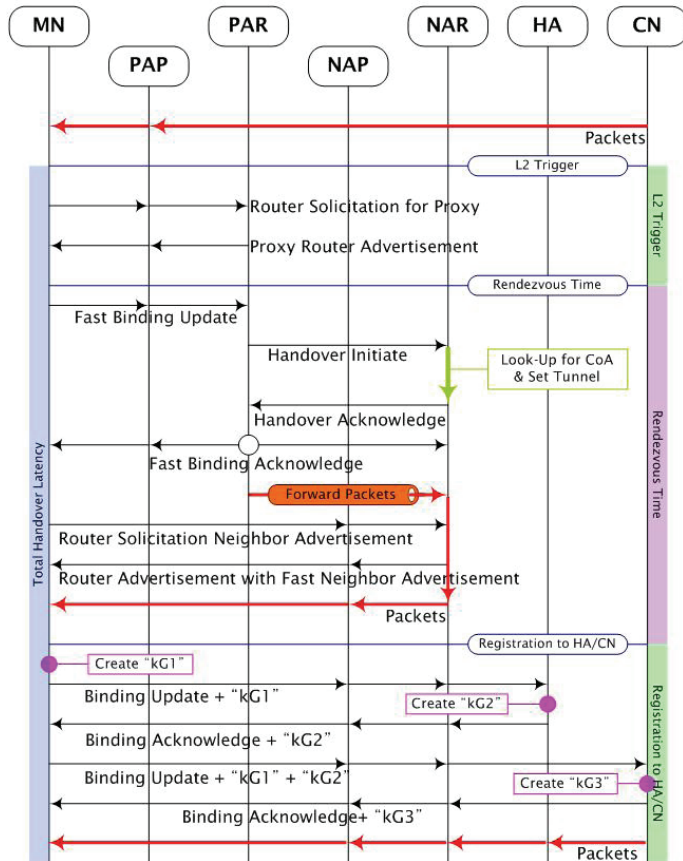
MN
PAR
NAR
HA
CN
PAP
NAP

Packets
L2 Trigger
L2 Trigger
Router Solicitation for Proxy
Proxy Router Advertisement
Rendezvous Time
Fast Binding Update
Handover Initiate
Look-Up for CoA & Set Tunnel
Handover Acknowledge
Fast Binding Acknowledge
Forward Packets
Router Solicitation Neighbor Advertisement
Router Advertisement with Fast Neighbor Advertisement
Packets
Rendezvous Time
Total Handover Latency
Registration to HA/CN
Create "kG1"
Binding Update + "kG1"
Create "kG2"
Binding Acknowledge + "kG2"
Binding Update + "kG1" + "kG2"
Create "kG3"
Binding Acknowledge+ "kG3"
Packets
Registration to HA/CN